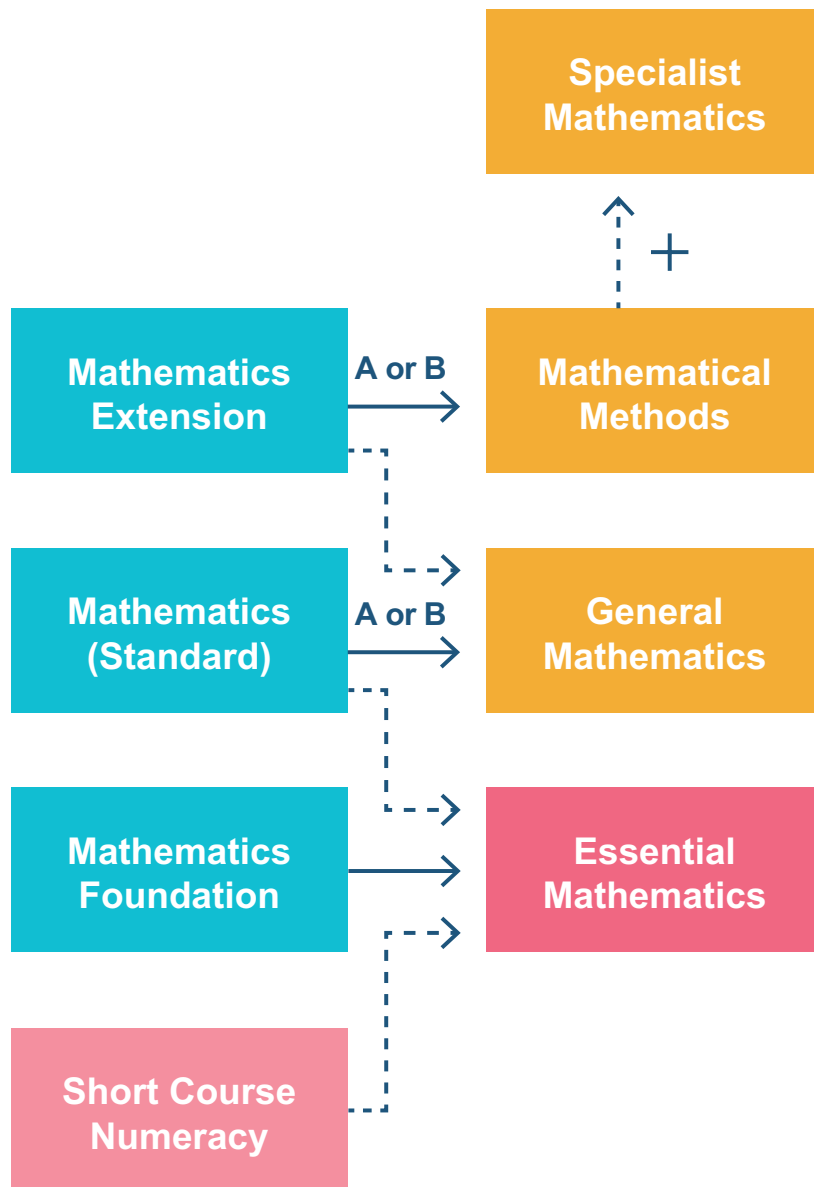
Specialist Mathematics

+

Mathematics Extension

A or B

Mathematical Methods

Mathematics (Standard)

A or B

General Mathematics

Mathematics Foundation

Essential Mathematics

Short Course Numeracy